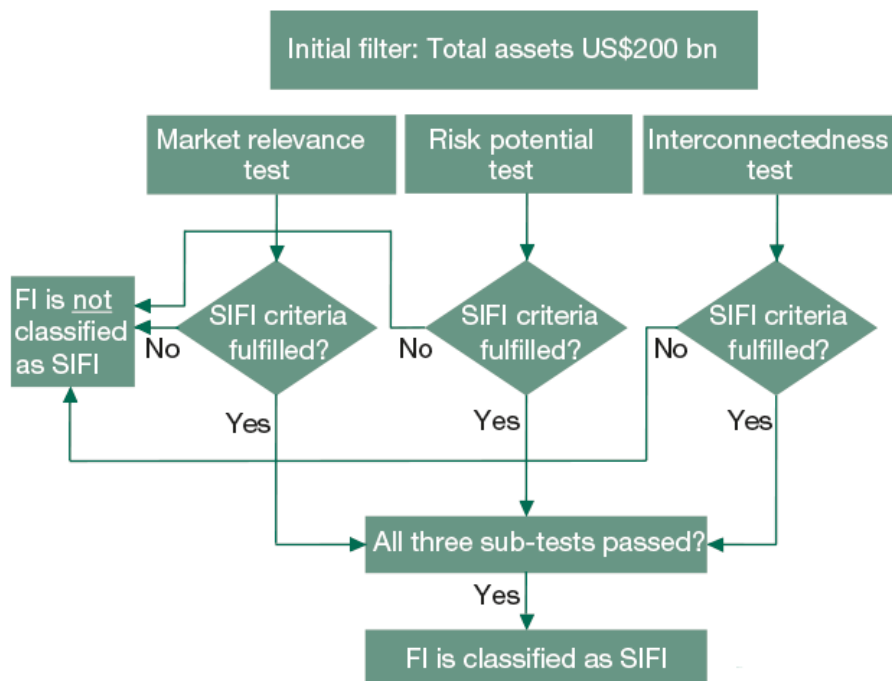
Initial filter: Total assets US$200 bn

Market relevance test

Risk potential test

Interconnectedness test

FI is not classified as SIFI

SIFI criteria fulfilled?

No

Yes

SIFI criteria fulfilled?

No

Yes

SIFI criteria fulfilled?

No

Yes

All three sub-tests passed?

Yes

FI is classified as SIFI